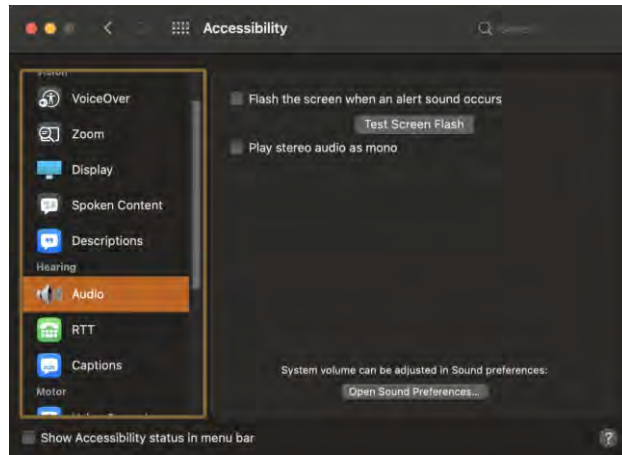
Accessibility

Search

Vision

VoiceOver

Zoom

Display

Spoken Content

Descriptions

Hearing

Audio

RTT

Captions

Motor

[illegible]

Flash the screen when an alert sound occurs

Test Screen Flash

Play stereo audio as mono

System volume can be adjusted in Sound preferences:

Open Sound Preferences...

Show Accessibility status in menu bar

?